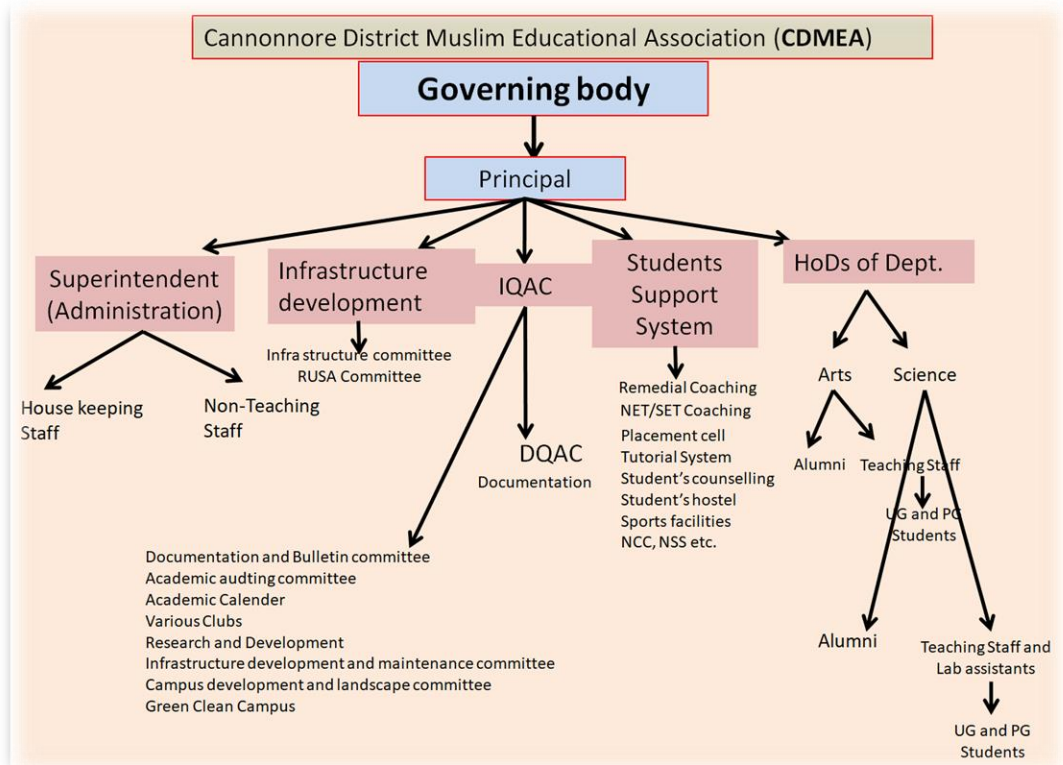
Cannonnore District Muslim Educational Association (CDMEA)

Governing body

Principal

Superintendent (Administration)

House keeping Staff

Non-Teaching Staff

Infrastructure development

Infra structure committee
RUSA Committee

IQAC

DQAC
Documentation

Documentation and Bulletin committee
Academic audting committee
Academic Calender
Various Clubs
Research and Development
Infrastructure development and maintenance committee
Campus development and landscape committee
Green Clean Campus

Students Support System

Remedial Coaching
NET/SET Coaching
Placement cell
Tutorial System
Student's counselling
Student's hostel
Sports facilities
NCC, NSS etc.

HoDs of Dept.

Arts

Alumni

Teaching Staff

UG and PG Students

Science

Alumni

Teaching Staff and Lab assistants

UG and PG Students